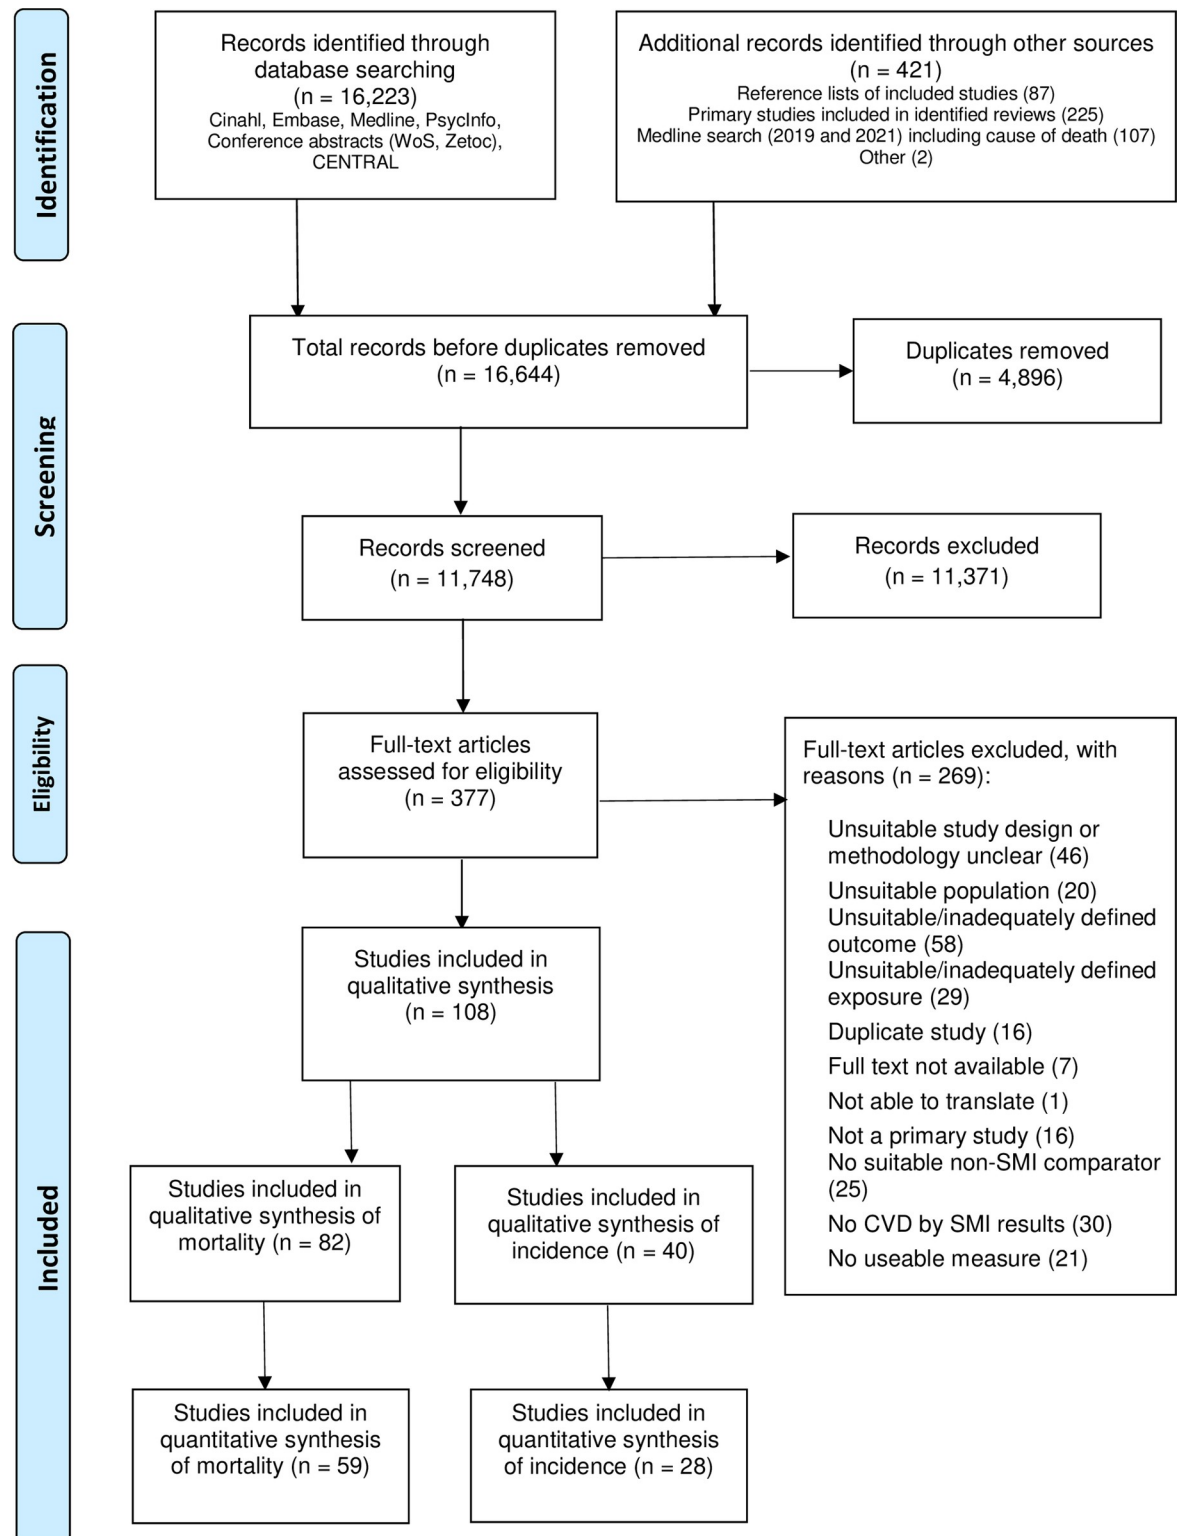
Identification

Records identified through database searching
(n = 16,223)
Cinahl, Embase, Medline, PsycInfo, Conference abstracts (WoS, Zetoc), CENTRAL

Additional records identified through other sources
(n = 421)
Reference lists of included studies (87)
Primary studies included in identified reviews (225)
Medline search (2019 and 2021) including cause of death (107)
Other (2)

Screening

Total records before duplicates removed
(n = 16,644)

Duplicates removed
(n = 4,896)

Records screened
(n = 11,748)

Records excluded
(n = 11,371)

Eligibility

Full-text articles assessed for eligibility
(n = 377)

Full-text articles excluded, with reasons (n = 269):

Unsuitable study design or methodology unclear (46)
Unsuitable population (20)
Unsuitable/inadequately defined outcome (58)
Unsuitable/inadequately defined exposure (29)
Duplicate study (16)
Full text not available (7)
Not able to translate (1)
Not a primary study (16)
No suitable non-SMI comparator (25)
No CVD by SMI results (30)
No useable measure (21)

Included

Studies included in qualitative synthesis
(n = 108)

Studies included in qualitative synthesis of mortality (n = 82)

Studies included in qualitative synthesis of incidence (n = 40)

Studies included in quantitative synthesis of mortality (n = 59)

Studies included in quantitative synthesis of incidence (n = 28)